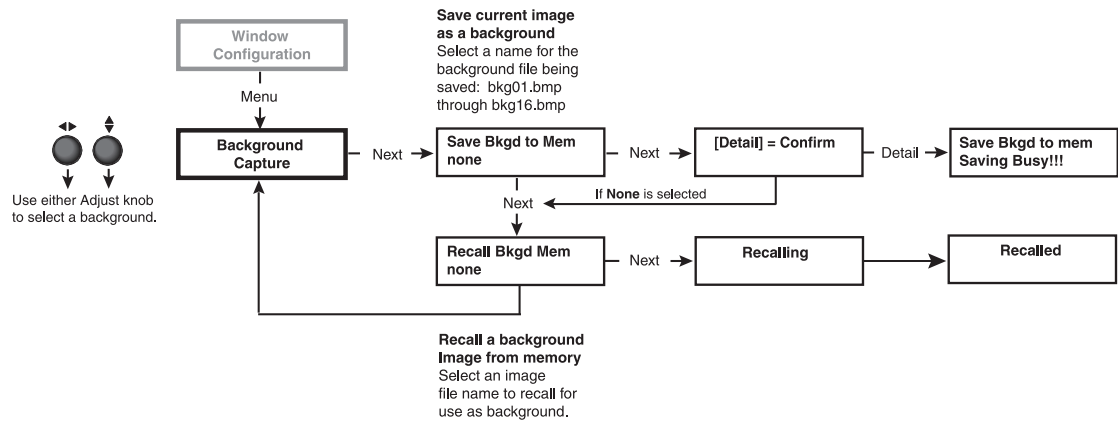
Window Configuration

Menu

Use either Adjust knob to select a background.

Background Capture

Next

Save current image as a background
Select a name for the background file being saved: bkg01.bmp through bkg16.bmp

Save Bkgd to Mem
none

Next

[Detail] = Confirm

Detail

Save Bkgd to mem
Saving Busy!!!

If None is selected

Next

Recall Bkgd Mem
none

Next

Recalling

Recalled

Recall a background Image from memory
Select an image file name to recall for use as background.